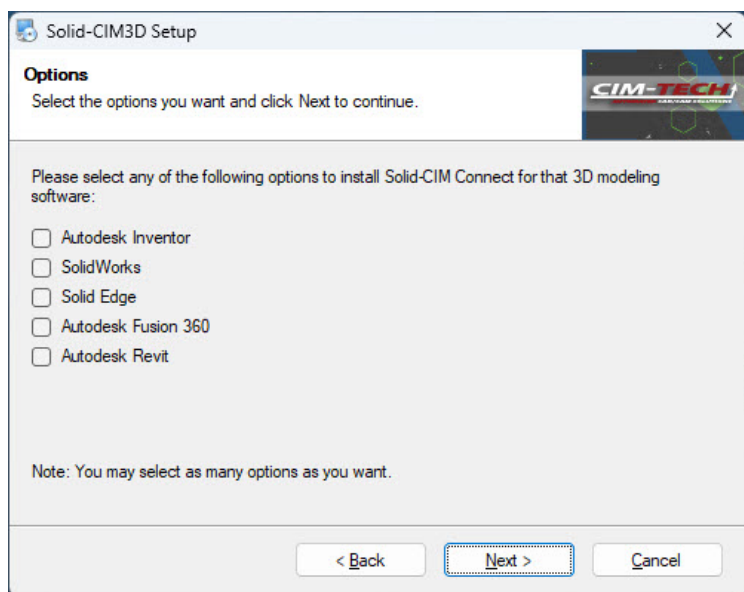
Solid-CIM3D Setup

×

Options

Select the options you want and click Next to continue.

CIM-TECH

Please select any of the following options to install Solid-CIM Connect for that 3D modeling software:

Autodesk Inventor

SolidWorks

Solid Edge

Autodesk Fusion 360

Autodesk Revit

Note: You may select as many options as you want.

< Back

Next >

Cancel